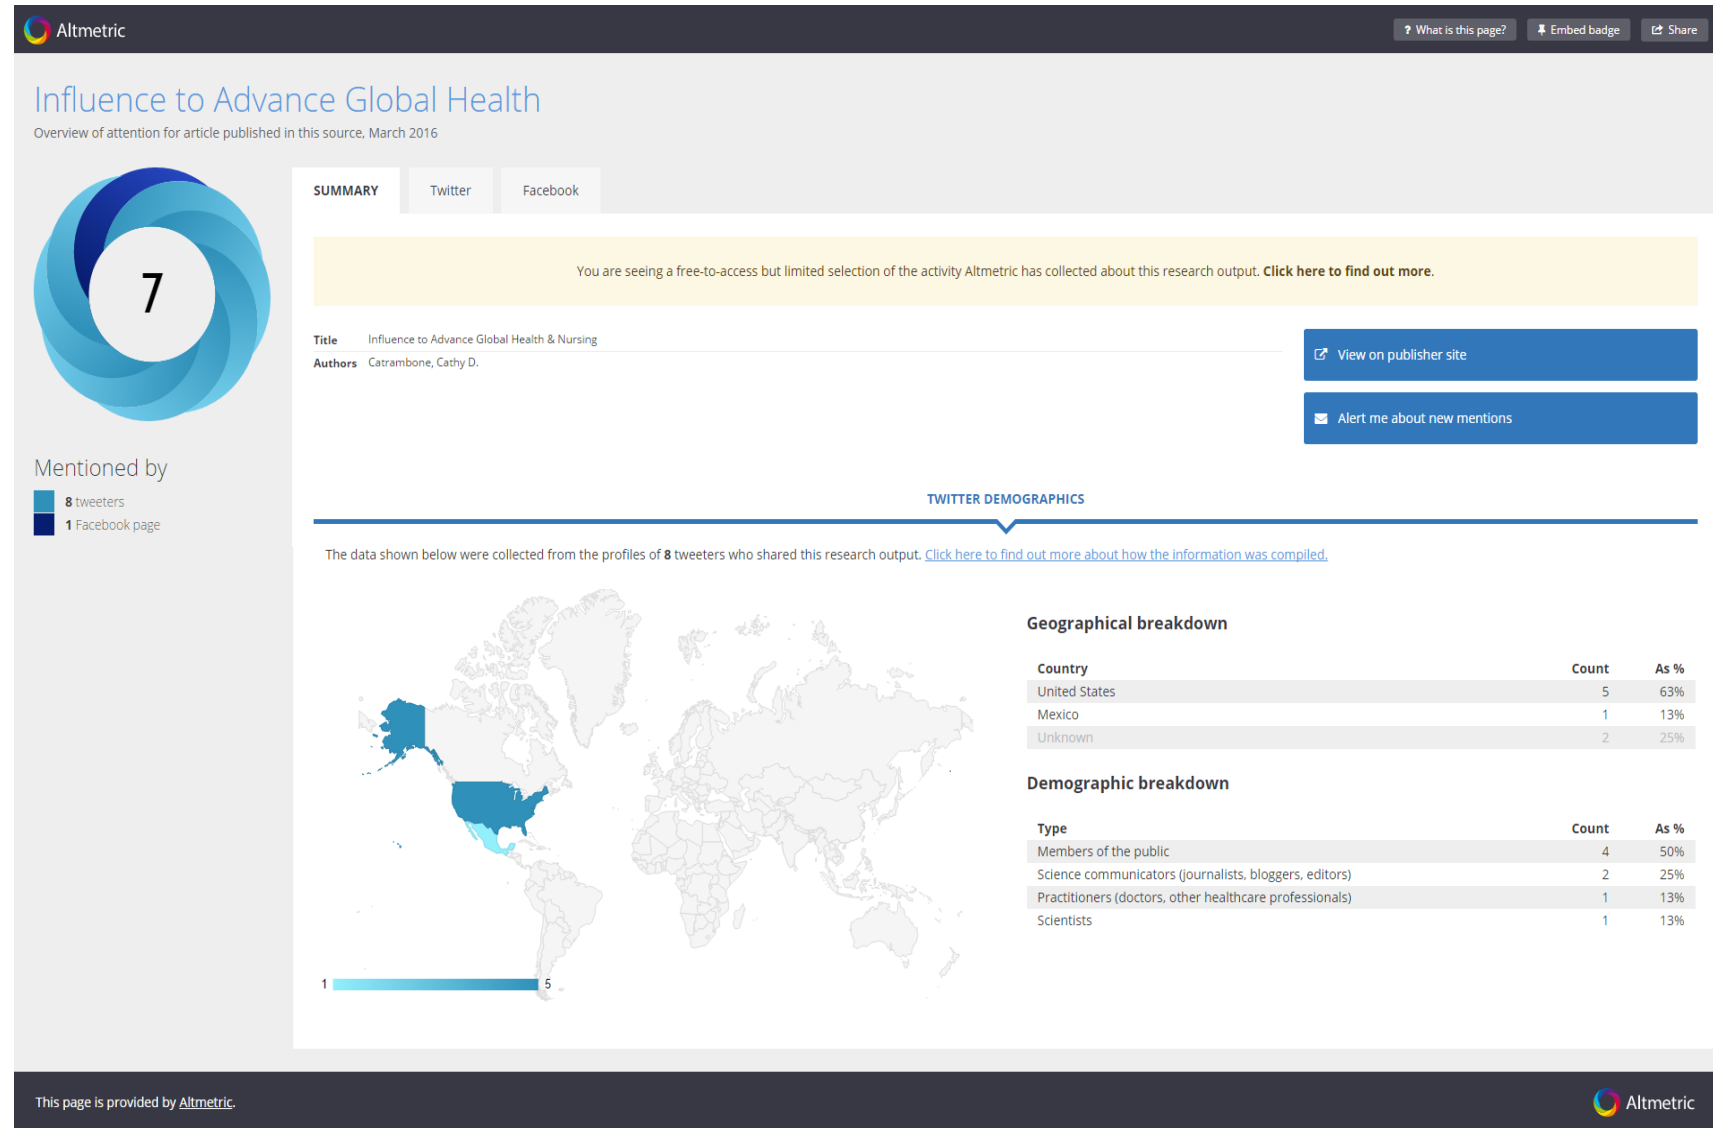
Altmetric

? What is this page? Embed badge Share

Influence to Advance Global Health

Overview of attention for article published in this source, March 2016

7

Mentioned by

8 tweeters
1 Facebook page

SUMMARY Twitter Facebook

You are seeing a free-to-access but limited selection of the activity Altmetric has collected about this research output. **Click here to find out more.**

Title Influence to Advance Global Health & Nursing
Authors Catrambone, Cathy D.

View on publisher site

Alert me about new mentions

TWITTER DEMOGRAPHICS

The data shown below were collected from the profiles of 8 tweeters who shared this research output. Click here to find out more about how the information was compiled.

1 5

Geographical breakdown

| Country | Count | As % |
|---|---|---|
| United States | 5 | 63% |
| Mexico | 1 | 13% |
| Unknown | 2 | 25% |

Demographic breakdown

| Type | Count | As % |
|---|---|---|
| Members of the public | 4 | 50% |
| Science communicators (journalists, bloggers, editors) | 2 | 25% |
| Practitioners (doctors, other healthcare professionals) | 1 | 13% |
| Scientists | 1 | 13% |

This page is provided by Altmetric.

Altmetric